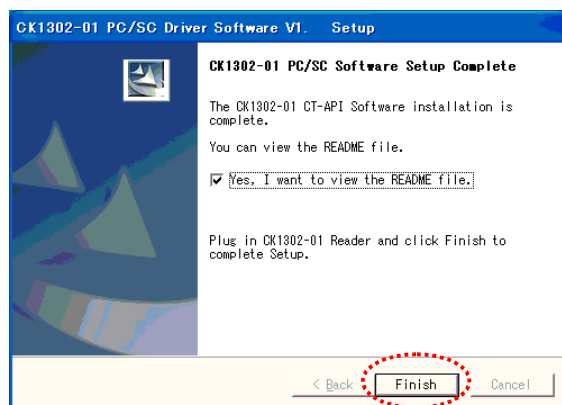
CK1302-01 PC/SC Driver Software V1.　Setup

CK1302-01 PC/SC Software Setup Complete

The CK1302-01 CT-API Software installation is complete.

You can view the README file.

Yes, I want to view the README file.

Plug in CK1302-01 Reader and click Finish to complete Setup.

< Back　Finish　Cancel